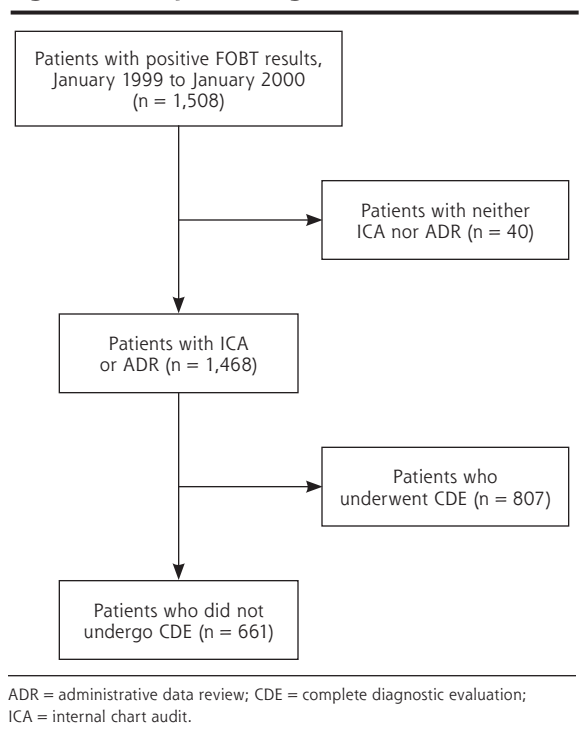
Patients with positive FOBT results, January 1999 to January 2000 (n = 1,508)

Patients with neither ICA nor ADR (n = 40)

Patients with ICA or ADR (n = 1,468)

Patients who underwent CDE (n = 807)

Patients who did not undergo CDE (n = 661)

ADR = administrative data review; CDE = complete diagnostic evaluation; ICA = internal chart audit.